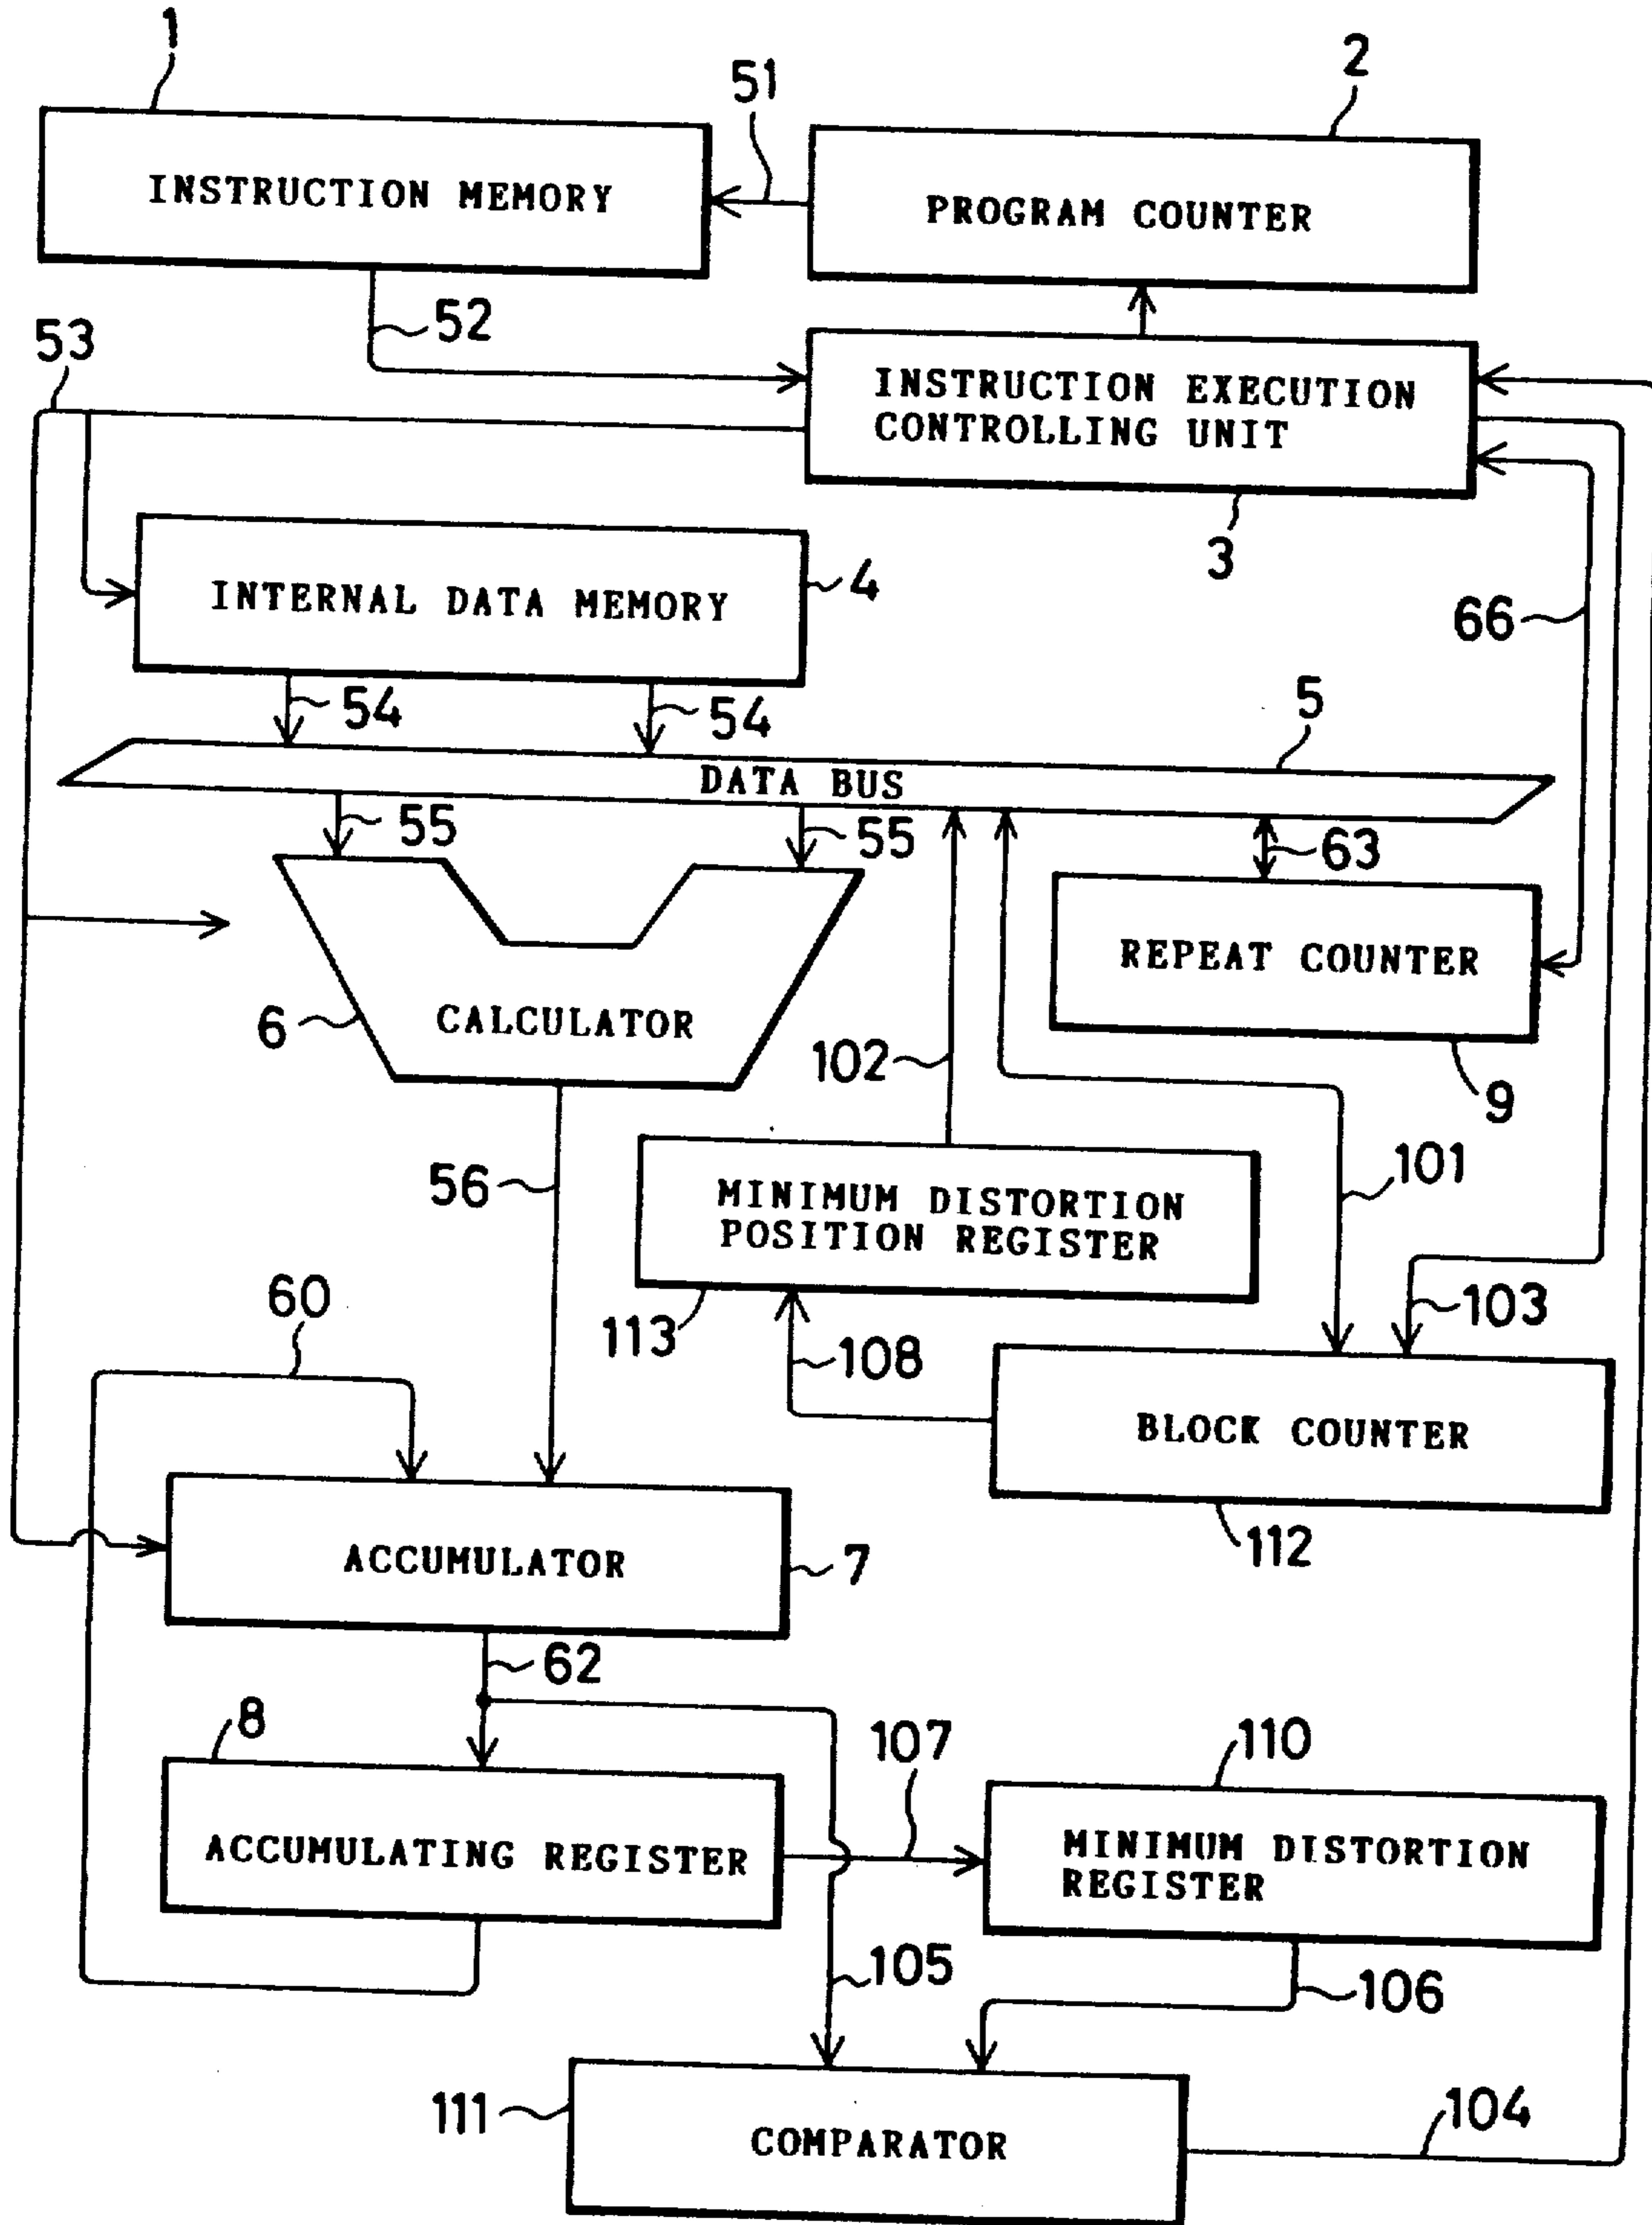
1
INSTRUCTION MEMORY
51
2
PROGRAM COUNTER
52
53
INSTRUCTION EXECUTION CONTROLLING UNIT
3
INTERNAL DATA MEMORY
4
66
54
54
5
DATA BUS
55
55
63
REPEAT COUNTER
6
CALCULATOR
102
9
56
MINIMUM DISTORTION POSITION REGISTER
101
60
113
108
103
BLOCK COUNTER
ACCUMULATOR
7
112
62
8
107
110
ACCUMULATING REGISTER
MINIMUM DISTORTION REGISTER
105
106
111
COMPARATOR
104